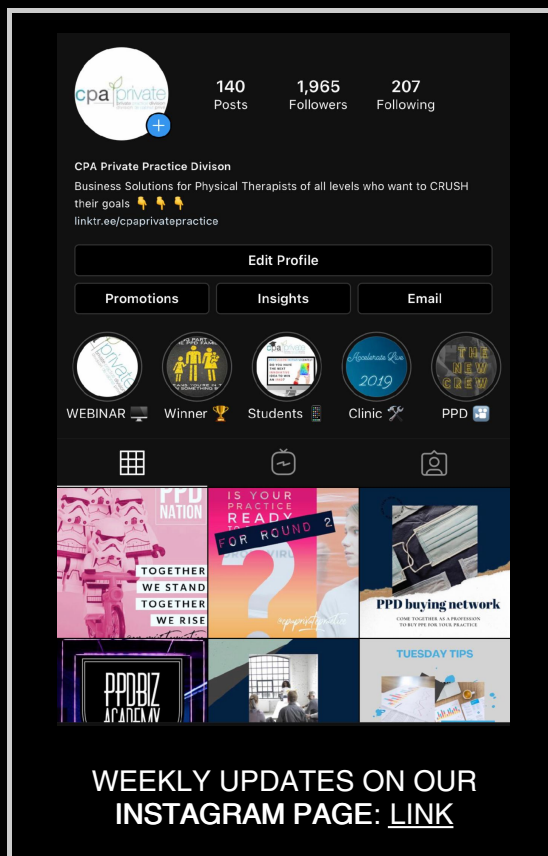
cpa private

140
Posts

1,965
Followers

207
Following

CPA Private Practice Divison

Business Solutions for Physical Therapists of all levels who want to CRUSH their goals 👇👇👇

linktr.ee/cpaprivatepractice

Edit Profile

Promotions

Insights

Email

Accelerate Live 2019

THE NEW CREW

WEBINAR 🖥️

Winner 🏆

Students 📱

Clinic 🛠️

PPD 📽️

PPD NATION

TOGETHER
WE STAND
TOGETHER
WE RISE

IS YOUR PRACTICE READY FOR ROUND 2

?

PPD buying network

COME TOGETHER AS A PROFESSION TO BUY PPE FOR YOUR PRACTICE

PPDBIZ ACADEMY

TUESDAY TIPS

WEEKLY UPDATES ON OUR INSTAGRAM PAGE: LINK